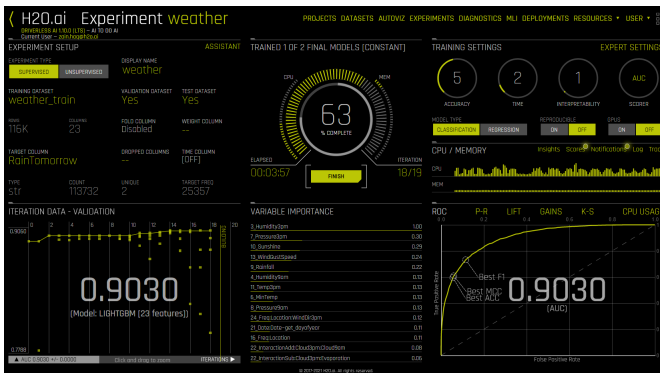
H2O.ai Experiment weather
DRIVERLESS AI 1.10.0 (LTS) – AI TO DO AI
Current User – zain.haq@h2o.ai

PROJECTS DATASETS AUTOVIZ EXPERIMENTS DIAGNOSTICS MLI DEPLOYMENTS RESOURCES USER

EXPERIMENT SETUP
ASSISTANT
EXPERIMENT TYPE
SUPERVISED UNSUPERVISED
DISPLAY NAME
weather
TRAINING DATASET
weather_train
VALIDATION DATASET
Yes
TEST DATASET
Yes
ROWS
116K
COLUMNS
23
FOLD COLUMN
Disabled
WEIGHT COLUMN
--
TARGET COLUMN
RainTomorrow
DROPPED COLUMNS
--
TIME COLUMN
[OFF]
TYPE
str
COUNT
113732
UNIQUE
2
TARGET FREQ
25357

TRAINED 1 OF 2 FINAL MODELS (CONSTANT)
CPU
MEM
63
% COMPLETE
ELAPSED
00:03:57
FINISH
ITERATION
18/19

TRAINING SETTINGS
EXPERT SETTINGS
5
ACCURACY
2
TIME
1
INTERPRETABILITY
AUC
SCORER
MODEL TYPE
CLASSIFICATION REGRESSION
REPRODUCIBLE
ON OFF
GPUS
ON OFF

CPU / MEMORY
Insights Scores Notifications Log Trace
CPU
MEM

ITERATION DATA - VALIDATION
0 2 4 6 8 10 12 14 16 18
0.9066
0.9030
(Model: LIGHTGBM (23 features))
0.7186
AUC 0.9030 +/- 0.0000
Click and drag to zoom
ITERATIONS

VARIABLE IMPORTANCE
| | |
|---|---|
| 3_Humidity3pm | 1.00 |
| 2_Pressure3pm | 0.30 |
| 10_Sunshine | 0.29 |
| 13_WindGustSpeed | 0.24 |
| 9_Rainfall | 0.22 |
| 4_Humidity9am | 0.15 |
| 11_Temp3pm | 0.13 |
| 6_MinTemp | 0.13 |
| 5_Pressure9am | 0.13 |
| 24_FreqLocation:WindDir3pm | 0.12 |
| 21_DateDate-get_dayofyear | 0.11 |
| 16_FreqLocation | 0.11 |
| 22_InteractionAdd:Cloud3pm:Cloud9am | 0.10 |
| 22_InteractionSub:Cloud3pm:Evaporation | 0.06 |

ROC P-R LIFT GAINS K-S CPU USAGE
Best F1
Best MCC
Best ACC
0.9030
(AUC)
True Positive Rate
False Positive Rate

© 2017-2021 H2O.ai. All rights reserved.